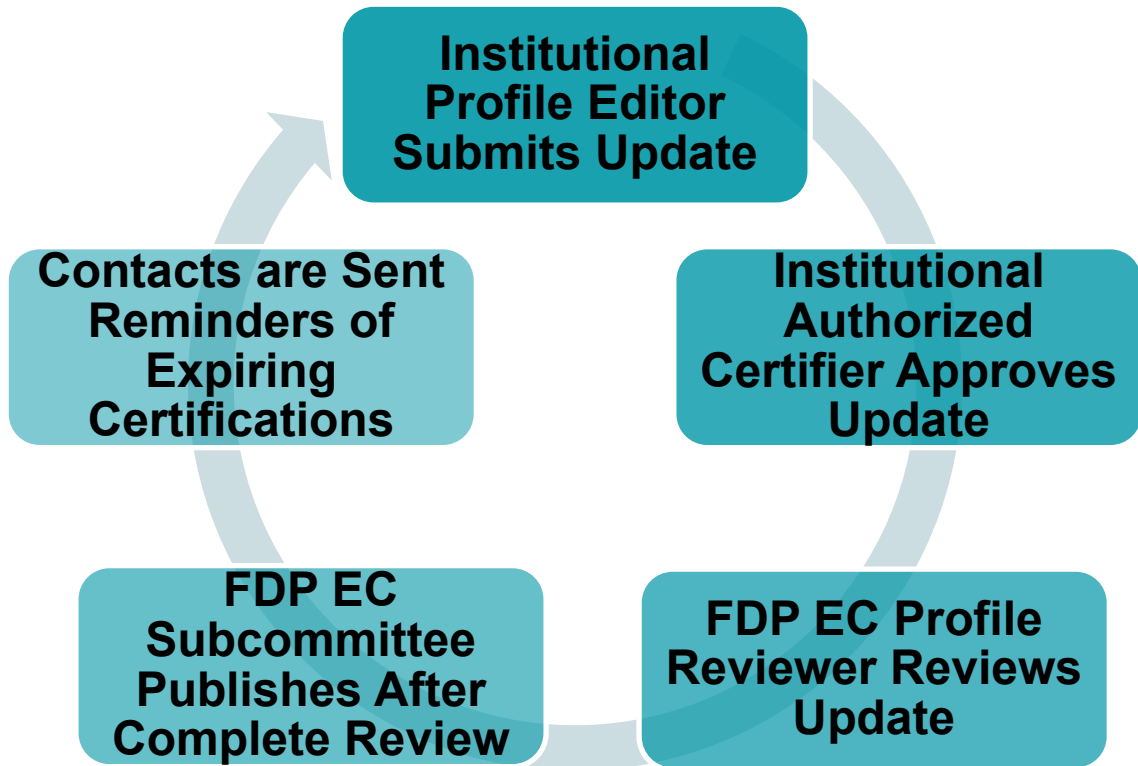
Institutional Profile Editor Submits Update

Institutional Authorized Certifier Approves Update

FDP EC Profile Reviewer Reviews Update

FDP EC Subcommittee Publishes After Complete Review

Contacts are Sent Reminders of Expiring Certifications